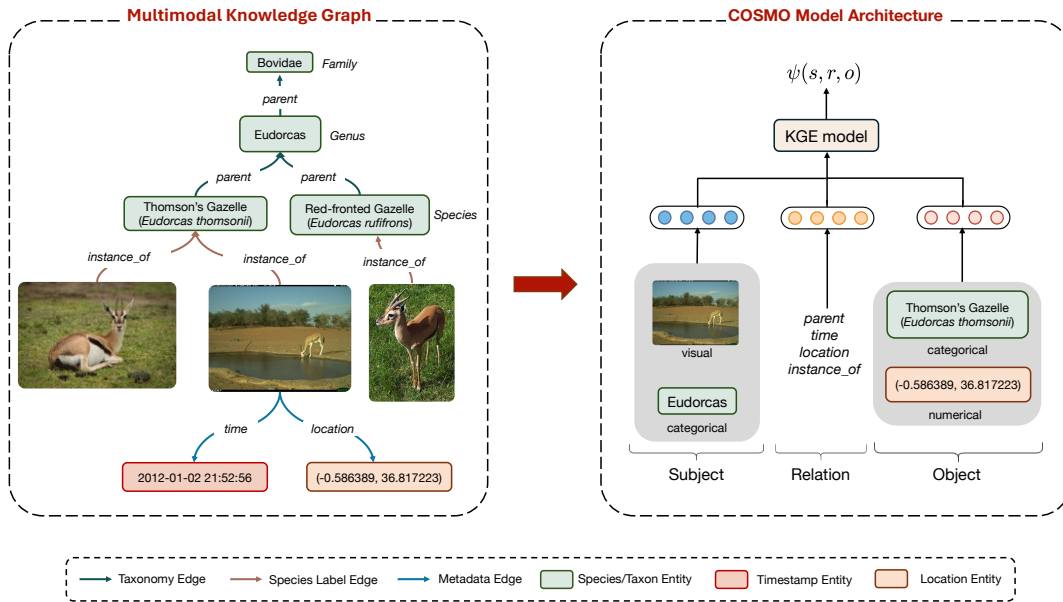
Multimodal Knowledge Graph

Bovidae Family

parent

Eudorcas Genus

parent

parent

Thomson's Gazelle (Eudorcas thomsonii)

Red-fronted Gazelle (Eudorcas rufifrons) Species

instance_of

instance_of

instance_of

time

location

2012-01-02 21:52:56

(-0.586389, 36.817223)

COSMO Model Architecture

$\psi(s, r, o)$

KGE model

visual

Eudorcas

categorical

parent
time
location
instance_of

Thomson's Gazelle (Eudorcas thomsonii)

categorical

(-0.586389, 36.817223)

numerical

Subject

Relation

Object

Taxonomy Edge

Species Label Edge

Metadata Edge

Species/Taxon Entity

Timestamp Entity

Location Entity